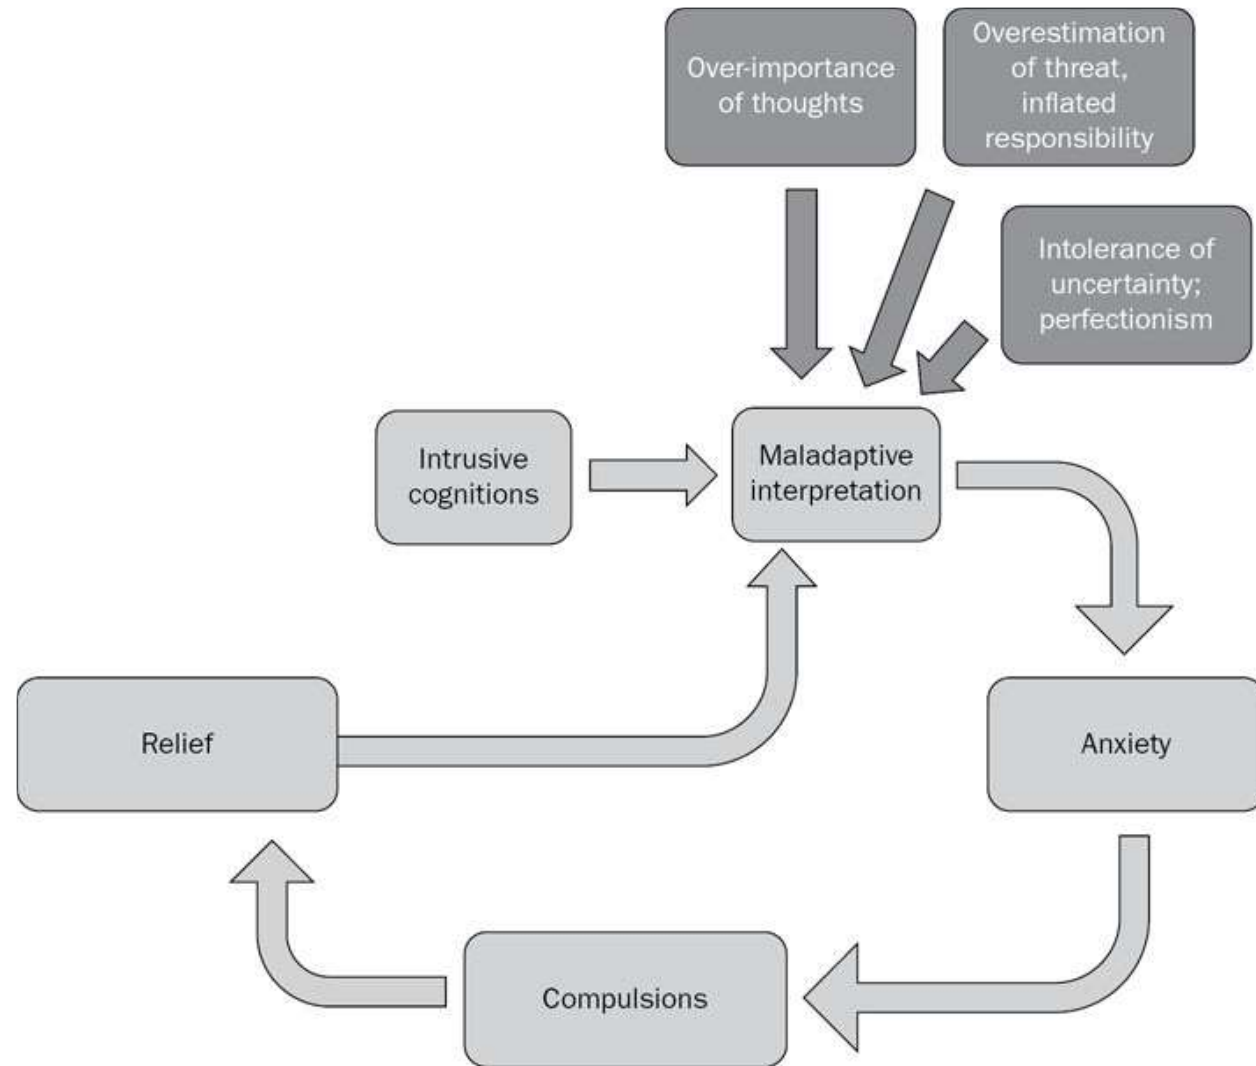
Over-importance of thoughts

Overestimation of threat, inflated responsibility

Intolerance of uncertainty; perfectionism

Intrusive cognitions

Maladaptive interpretation

Anxiety

Compulsions

Relief